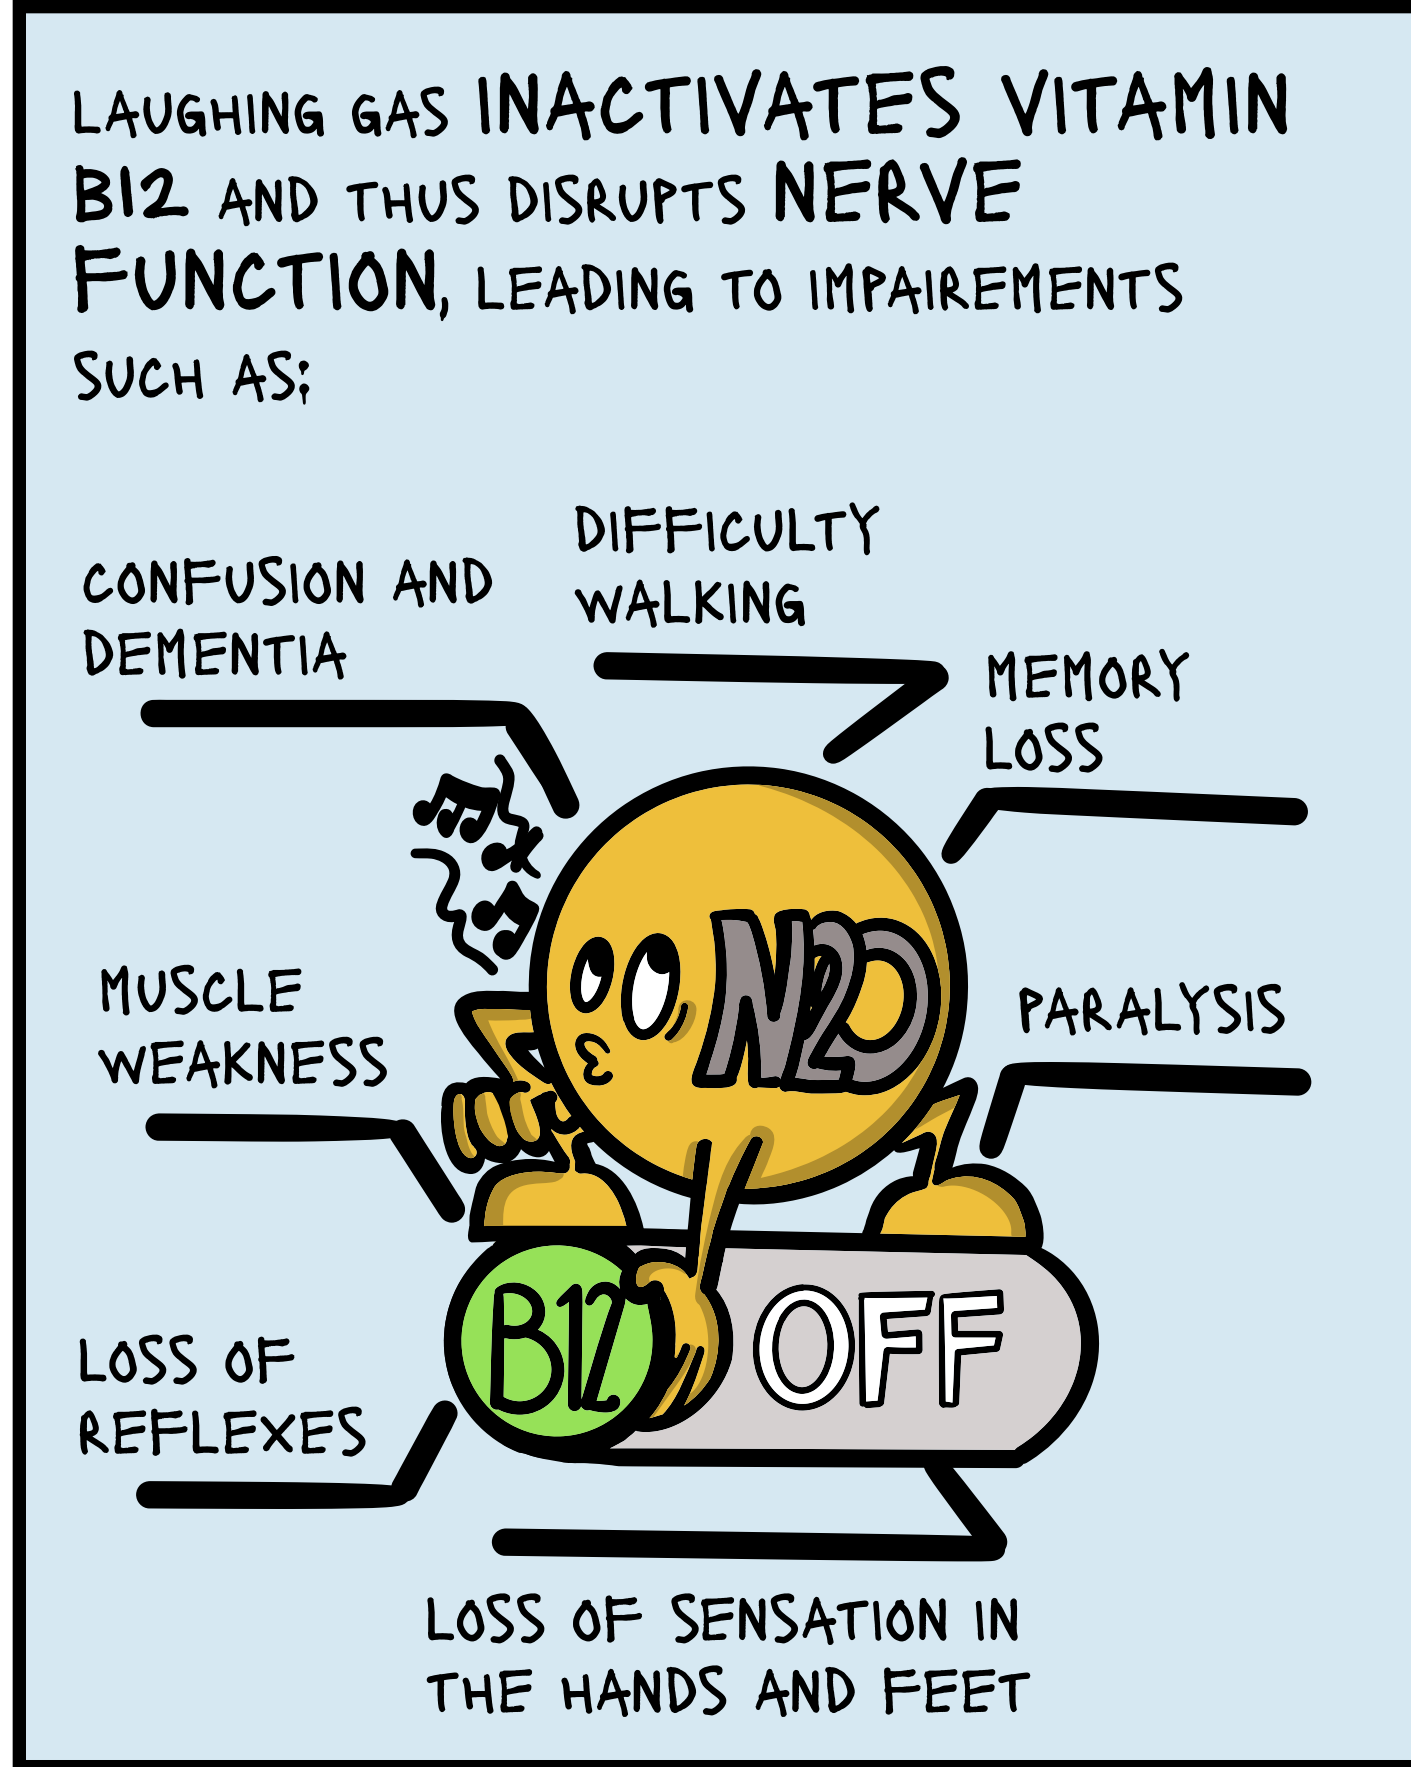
LAUGHING GAS INACTIVATES VITAMIN B12 AND THUS DISRUPTS NERVE FUNCTION, LEADING TO IMPAIREMENTS SUCH AS:

CONFUSION AND DEMENTIA

DIFFICULTY WALKING

MEMORY LOSS

MUSCLE WEAKNESS

$N_2O$

PARALYSIS

LOSS OF REFLEXES

B12

OFF

LOSS OF SENSATION IN THE HANDS AND FEET